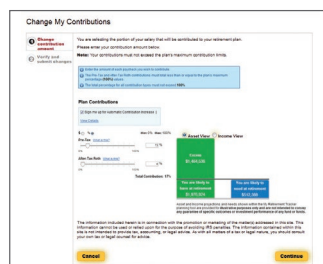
Change My Contributions

Change contribution amount

Verify and submit changes

You are selecting the portion of your salary that will be contributed to your retirement plan.

Please enter your contribution amount below.

Note: Your contributions may not exceed the plan's maximum contribution limits.

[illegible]

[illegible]

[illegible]

Plan Contributions

Sign me up for automatic Contribution Increase

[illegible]

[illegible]

Pre-Tax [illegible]

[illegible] %

After-Tax Roth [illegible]

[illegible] %

Total Contributions: 5%

Asset View

Income View

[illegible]

You are likely to have at retirement

You are likely to need at retirement

The information included herein is in connection with the promotion or marketing of the matter(s) addressed in this site. This information cannot be used or relied upon for the purpose of avoiding IRS penalties. The information contained within this site is not intended to provide tax, accounting, or legal advice. As with all matters of a tax or legal nature, you should consult your own tax or legal counsel for advice.

Cancel

Continue